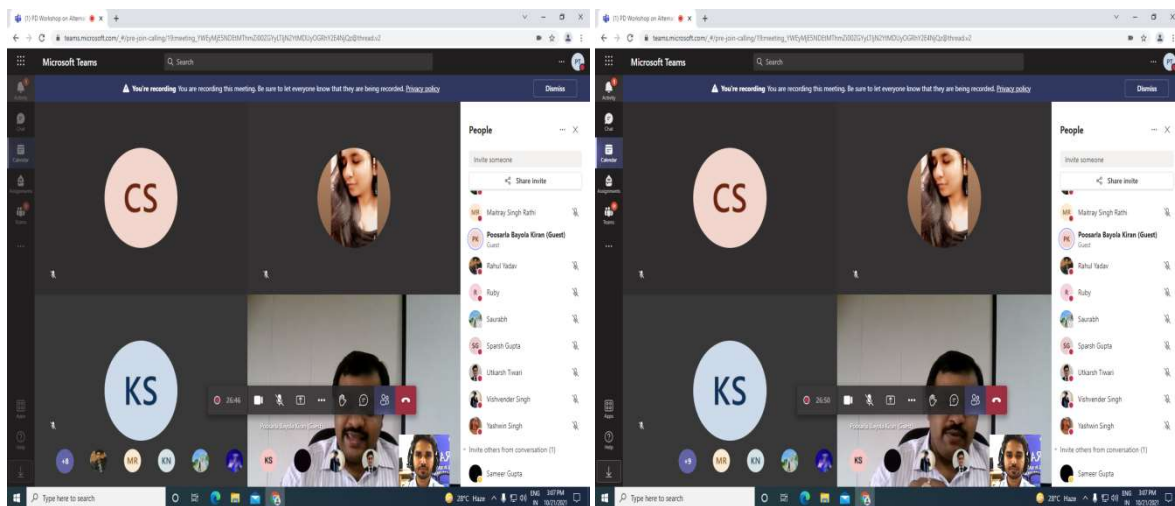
(1) FD Workshop on Alterna ● x +

teams.microsoft.com/_#/pre-join-calling/19:meeting_YWEyMjE5NDEtMThmZi00ZGYyLTljN2YtMDUyOGRhY2E4NjQz@thread.v2

Microsoft Teams

Search

PT

Activity

Chat

Calendar

Assignments

Teams

Apps

Help

You're recording You are recording this meeting. Be sure to let everyone know that they are being recorded. Privacy policy

Dismiss

CS

KS

26:46

+8

MR

KN

KS

Poosarla Bayola Kiran (Guest)

People

Invite someone

Share invite

Maitray Singh Rathi

Poosarla Bayola Kiran (Guest)

Guest

Rahul Yadav

Ruby

Saurabh

Sparsh Gupta

Utkarsh Tiwari

Vishvender Singh

Yashwin Singh

Invite others from conversation (1)

Sameer Gupta

Type here to search

28°C Haze

ENG IN

3:07 PM

10/21/2021

(1) FD Workshop on Alterna ● x +

teams.microsoft.com/_#/pre-join-calling/19:meeting_YWEyMjE5NDEtMThmZi00ZGYyLTljN2YtMDUyOGRhY2E4NjQz@thread.v2

Microsoft Teams

Search

PT

Activity

Chat

Calendar

Assignments

Teams

Apps

Help

You're recording You are recording this meeting. Be sure to let everyone know that they are being recorded. Privacy policy

Dismiss

CS

KS

26:50

+9

MR

KN

KS

Poosarla Bayola Kiran (Guest)

People

Invite someone

Share invite

Maitray Singh Rathi

Poosarla Bayola Kiran (Guest)

Guest

Rahul Yadav

Ruby

Saurabh

Sparsh Gupta

Utkarsh Tiwari

Vishvender Singh

Yashwin Singh

Invite others from conversation (1)

Sameer Gupta

Type here to search

28°C Haze

ENG IN

3:07 PM

10/21/2021